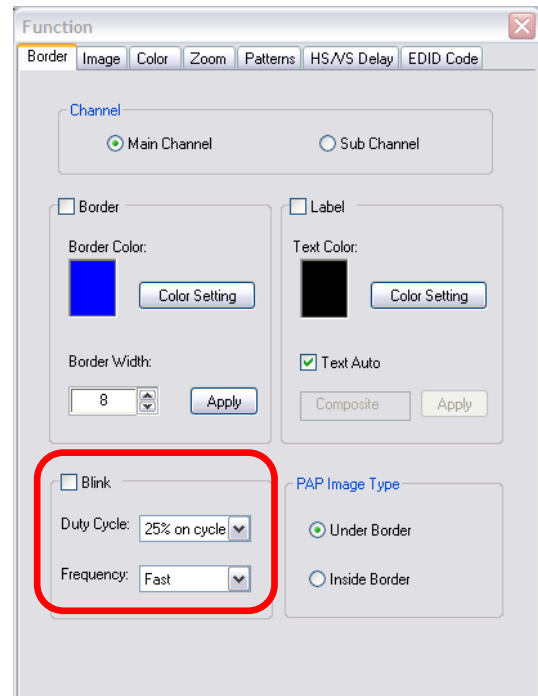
Function

Border | Image | Color | Zoom | Patterns | HS/VS Delay | EDID Code

Channel
Main Channel
Sub Channel

Border
Border Color:
Color Setting
Border Width:
8
Apply

Label
Text Color:
Color Setting
Text Auto
Composite
Apply

Blink
Duty Cycle: 25% on cycle
Frequency: Fast

PAP Image Type
Under Border
Inside Border